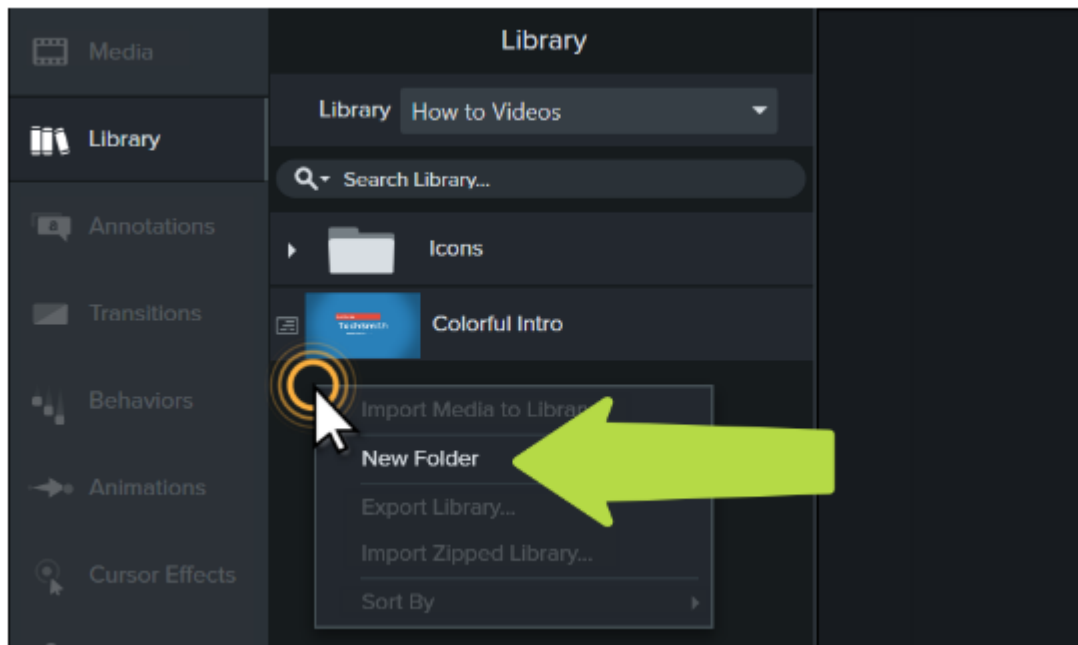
Media

Library

Annotations

Transitions

Behaviors

Animations

Cursor Effects

Library

Library How to Videos

Search Library...

Icons

TechSmith

Colorful Intro

Import Media to Library

New Folder

Export Library...

Import Zipped Library...

Sort By